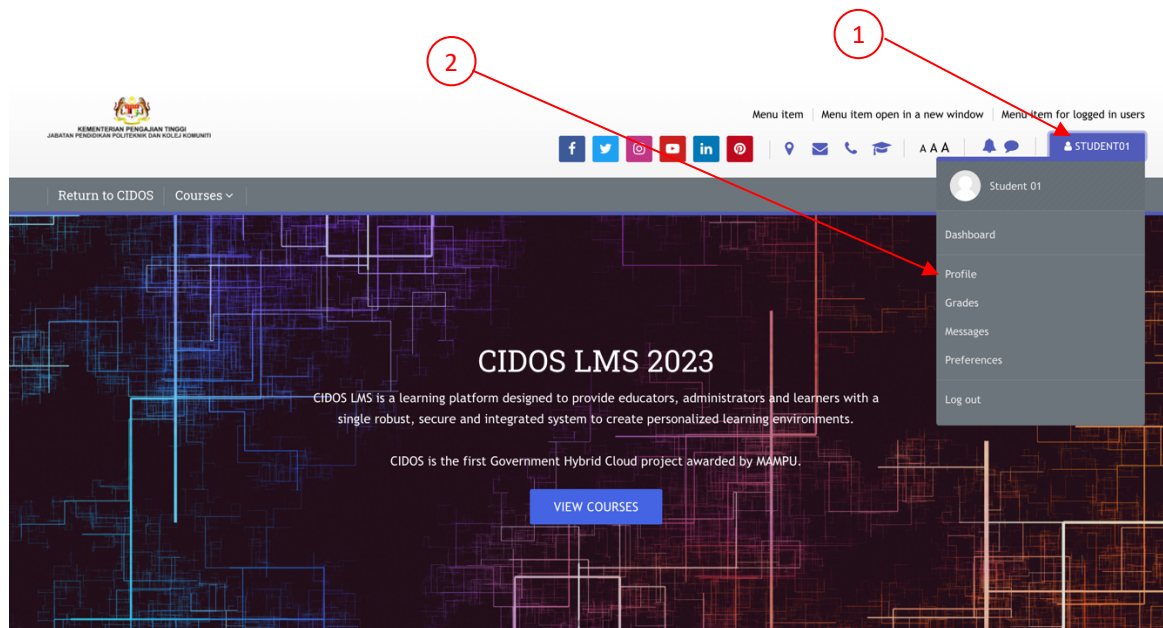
1

2

KEMENTERIAN PENGAJIAN TINGGI
JABATAN PENDIDIKAN POLITEKNIK DAN KOLEJ KOMUNITI

Menu item | Menu item open in a new window | Menu item for logged in users

A A A

STUDENT01

Return to CIDOS | Courses

Student 01

Dashboard

Profile

Grades

Messages

Preferences

Log out

CIDOS LMS 2023

CIDOS LMS is a learning platform designed to provide educators, administrators and learners with a single robust, secure and integrated system to create personalized learning environments.

CIDOS is the first Government Hybrid Cloud project awarded by MAMPU.

VIEW COURSES